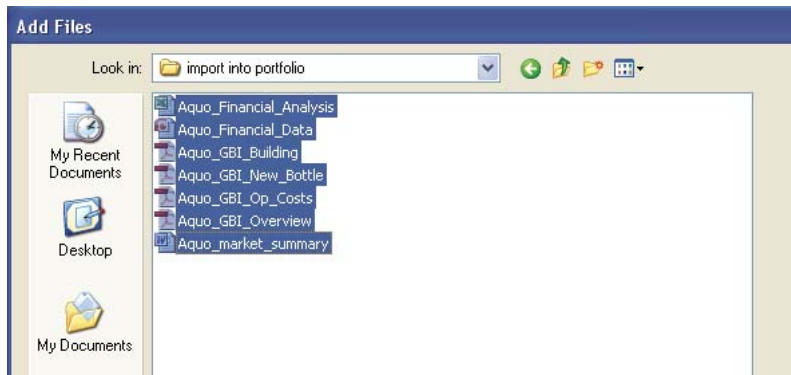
Add Files

Look in: import into portfolio

My Recent Documents

Desktop

My Documents

Aquo_Financial_Analysis
Aquo_Financial_Data
Aquo_GBI_Building
Aquo_GBI_New_Bottle
Aquo_GBI_Op_Costs
Aquo_GBI_Overview
Aquo_market_summary